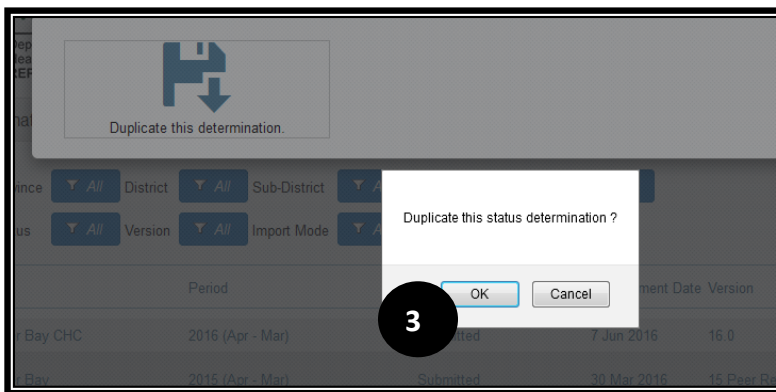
Dep
Hea
REF

nal

Duplicate this determination.

vince All District All Sub-District A

us All Version All Import Mode A

Duplicate this status determination ?

OK Cancel

3

Period ment Date Version

r Bay CHC 2016 (Apr - Mar) itted 7 Jun 2016 16.0

r Bay 2015 (Apr - Mar) Submitted 30 Mar 2016 15 Peer R